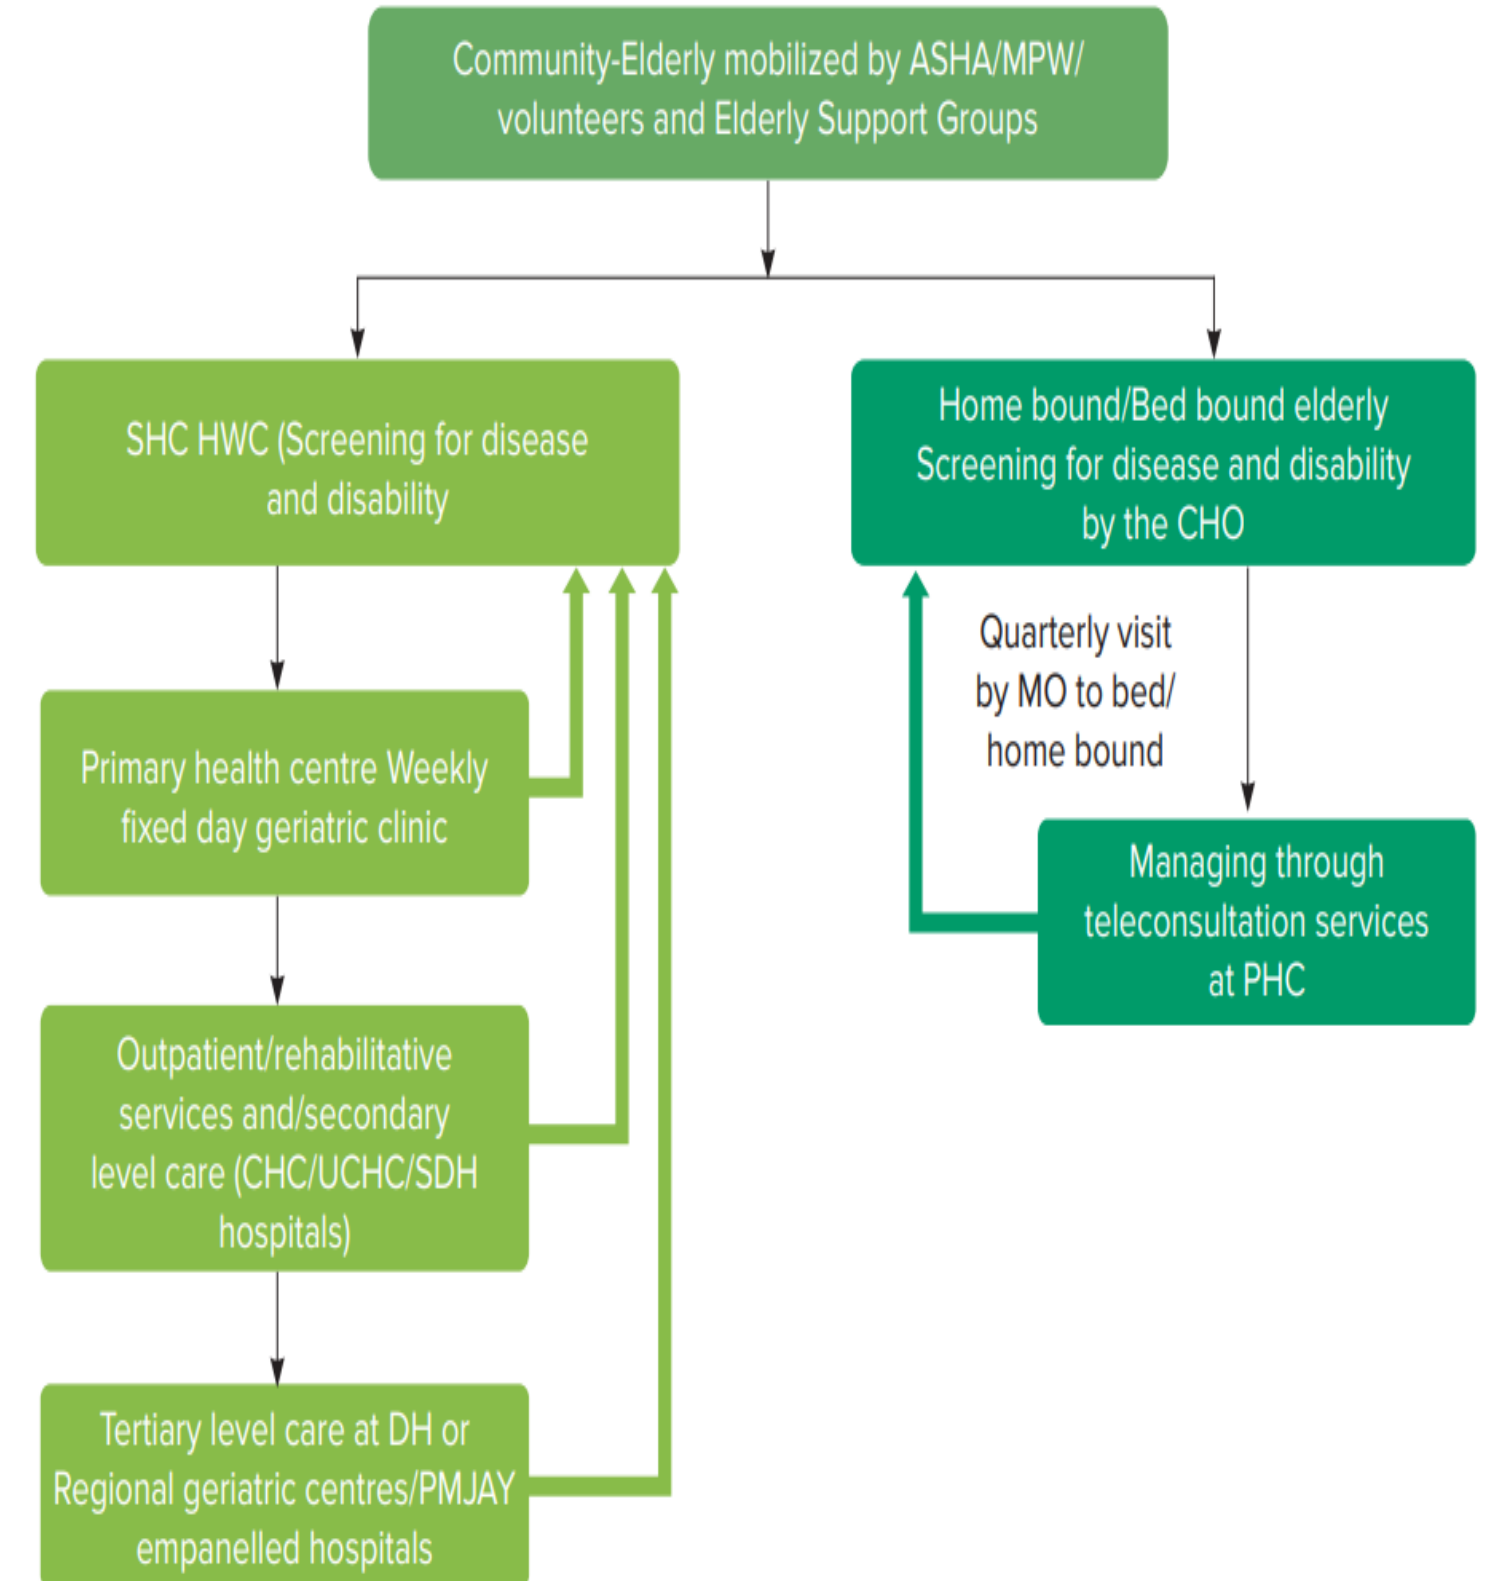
Community-Elderly mobilized by ASHA/MPW/ volunteers and Elderly Support Groups

SHC HWC (Screening for disease and disability

Primary health centre Weekly fixed day geriatric clinic

Outpatient/rehabilitative services and/secondary level care (CHC/UCHC/SDH hospitals)

Tertiary level care at DH or Regional geriatric centres/PMJAY empanelled hospitals

Home bound/Bed bound elderly Screening for disease and disability by the CHO

Quarterly visit by MO to bed/ home bound

Managing through teleconsultation services at PHC